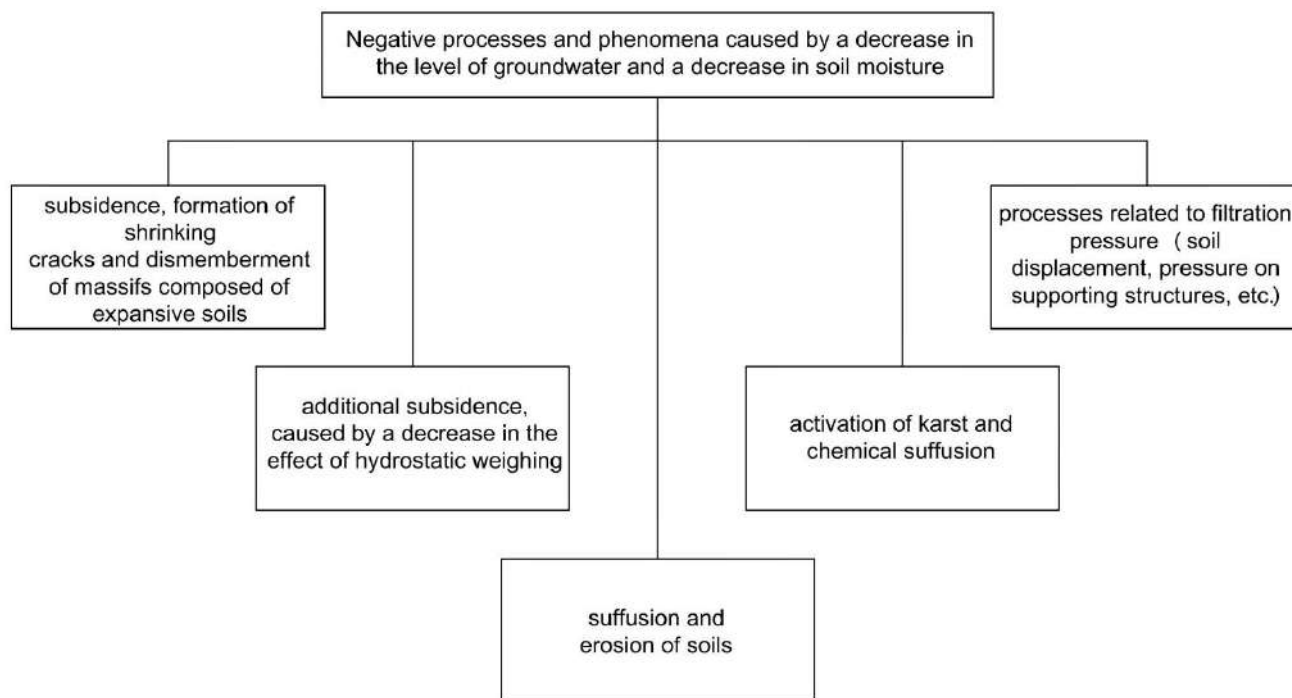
Negative processes and phenomena caused by a decrease in the level of groundwater and a decrease in soil moisture

subsidence, formation of shrinking cracks and dismemberment of massifs composed of expansive soils

additional subsidence, caused by a decrease in the effect of hydrostatic weighing

suffusion and erosion of soils

activation of karst and chemical suffusion

processes related to filtration pressure ( soil displacement, pressure on supporting structures, etc.)